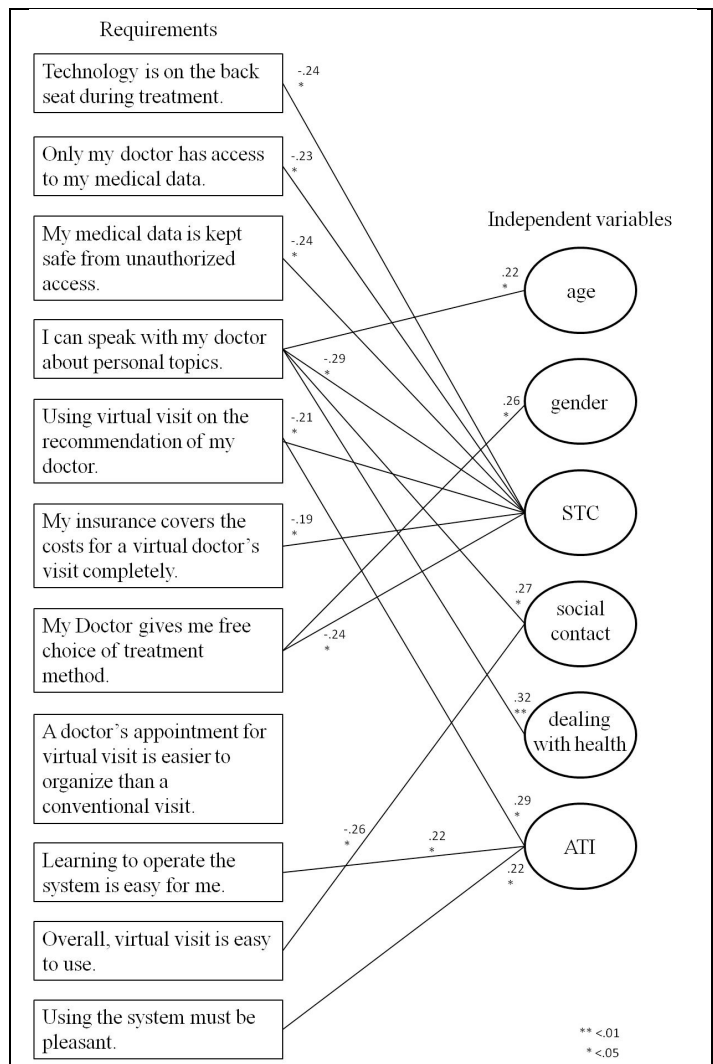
Requirements

Technology is on the back seat during treatment.

-.24
*

Only my doctor has access to my medical data.

-.23
*

My medical data is kept safe from unauthorized access.

-.24
*

Independent variables

.22
*

age

I can speak with my doctor about personal topics.

-.29
*

Using virtual visit on the recommendation of my doctor.

-.21
*

.26
*

gender

My insurance covers the costs for a virtual doctor's visit completely.

-.19
*

STC

My Doctor gives me free choice of treatment method.

-.24
*

.27
*

social contact

A doctor's appointment for virtual visit is easier to organize than a conventional visit.

.32
**

dealing with health

.29
*

-.26
*

.22
*

Learning to operate the system is easy for me.

ATI

.22
*

Overall, virtual visit is easy to use.

Using the system must be pleasant.

** <.01
* <.05